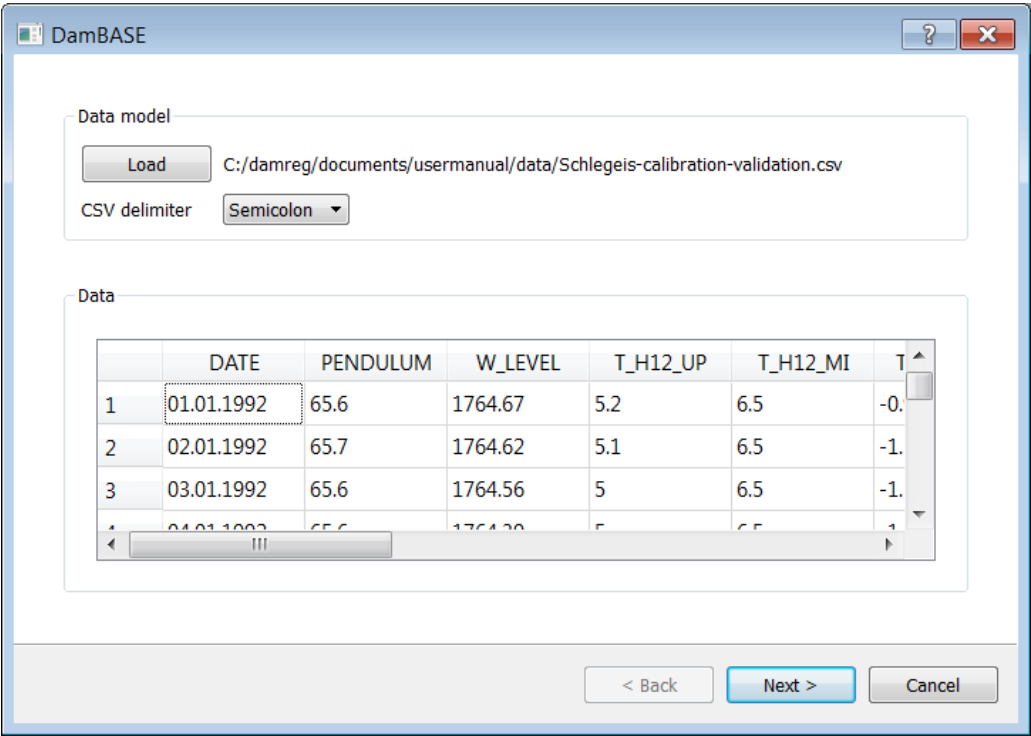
DamBASE

?

Data model

Load C:/damreg/documents/usermanual/data/Schlegeis-calibration-validation.csv

CSV delimiter Semicolon

Data

| | DATE | PENDULUM | W_LEVEL | T_H12_UP | T_H12_MI | T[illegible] |
|---|---|---|---|---|---|---|
| 1 | 01.01.1992 | 65.6 | 1764.67 | 5.2 | 6.5 | -0.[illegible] |
| 2 | 02.01.1992 | 65.7 | 1764.62 | 5.1 | 6.5 | -1.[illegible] |
| 3 | 03.01.1992 | 65.6 | 1764.56 | 5 | 6.5 | -1.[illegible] |
| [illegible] | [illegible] | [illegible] | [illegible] | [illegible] | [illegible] | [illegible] |

< Back Next > Cancel